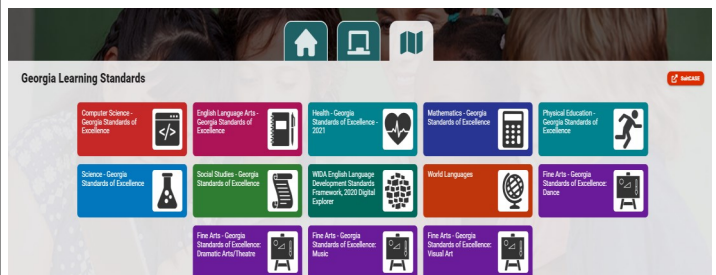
Georgia Learning Standards

SubCASE

Computer Science - Georgia Standards of Excellence

English Language Arts - Georgia Standards of Excellence

Health - Georgia Standards of Excellence - 2021

Mathematics - Georgia Standards of Excellence

Physical Education - Georgia Standards of Excellence

Science - Georgia Standards of Excellence

Social Studies - Georgia Standards of Excellence

WIDA English Language Development Standards Framework, 2020 Digital Explorer

World Languages

Fine Arts - Georgia Standards of Excellence: Dance

Fine Arts - Georgia Standards of Excellence: Dramatic Arts/Theatre

Fine Arts - Georgia Standards of Excellence: Music

Fine Arts - Georgia Standards of Excellence: Visual Art